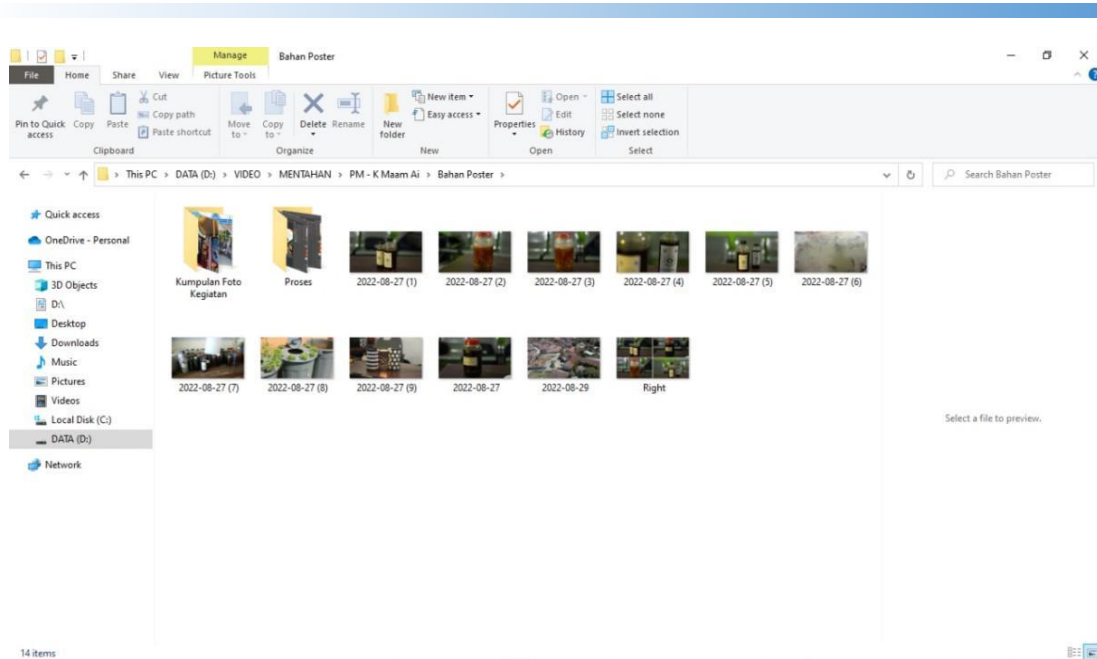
Manage Bahan Poster
File Home Share View Picture Tools

Pin to Quick access Copy Paste
Cut
Copy path
Paste shortcut
Clipboard

Move to Copy to Delete Rename
Organize

New folder
New item
Easy access
New

Properties
Open
Edit
History
Open

Select all
Select none
Invert selection
Select

This PC > DATA (D:) > VIDEO > MENTAHAN > PM - K Maam Ai > Bahan Poster >

Search Bahan Poster

Quick access
OneDrive - Personal
This PC
3D Objects
D:\
Desktop
Downloads
Music
Pictures
Videos
Local Disk (C:)
DATA (D:)
Network

Kumpulan Foto Kegiatan
Proses
2022-08-27 (1)
2022-08-27 (2)
2022-08-27 (3)
2022-08-27 (4)
2022-08-27 (5)
2022-08-27 (6)
2022-08-27 (7)
2022-08-27 (8)
2022-08-27 (9)
2022-08-27
2022-08-29
Right

Select a file to preview.

14 items